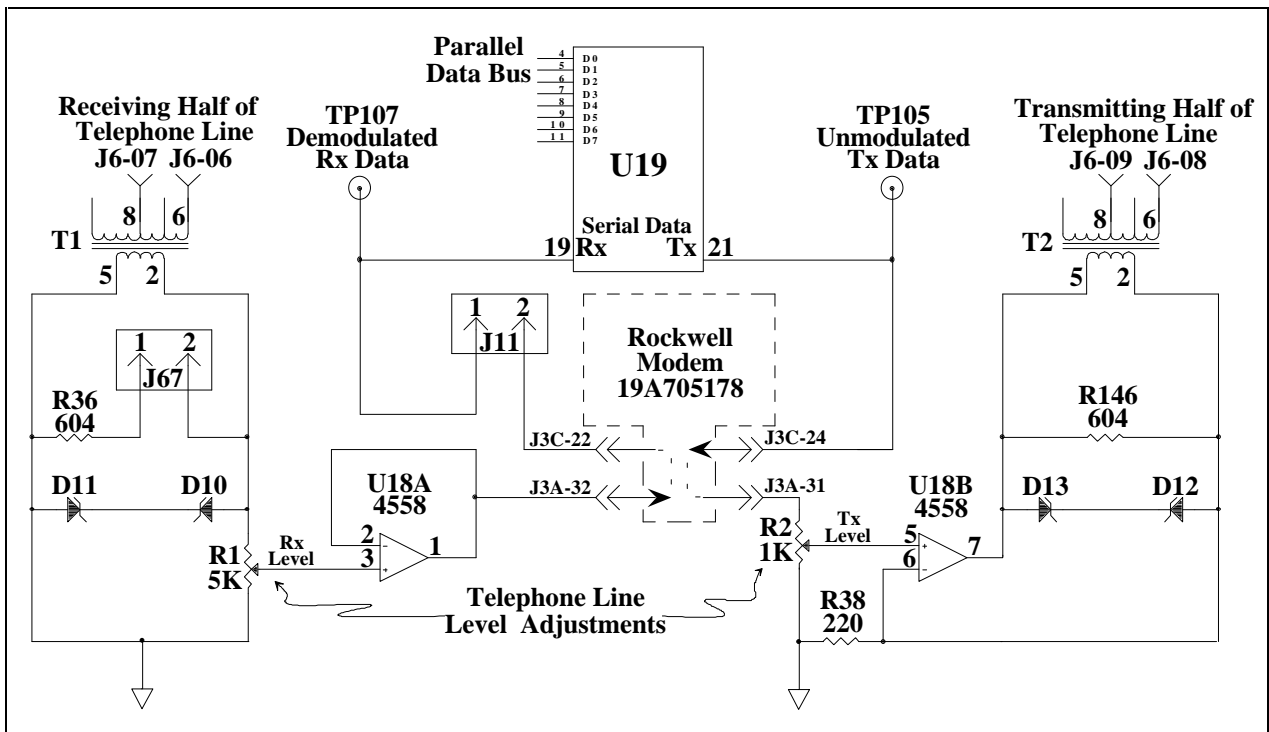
Parallel Data Bus

4 D0
5 D1
6 D2
7 D3
8 D4
9 D5
10 D6
11 D7

U19

Serial Data
19 Rx Tx 21

Receiving Half of Telephone Line
J6-07 J6-06
8 6
T1
5 2

TP107 Demodulated Rx Data

TP105 Unmodulated Tx Data

Transmitting Half of Telephone Line
J6-09 J6-08
8 6
T2
5 2

1 2
J11

1 2
J67

Rockwell Modem 19A705178

R36 604

R146 604

J3C-22

J3C-24

U18A 4558

J3A-32

J3A-31

U18B 4558

D11 D10

D13 D12

2
3
1

Rx Level

R1 5K

R2 1K

Tx Level

5
6
7

Telephone Line Level Adjustments

R38 220